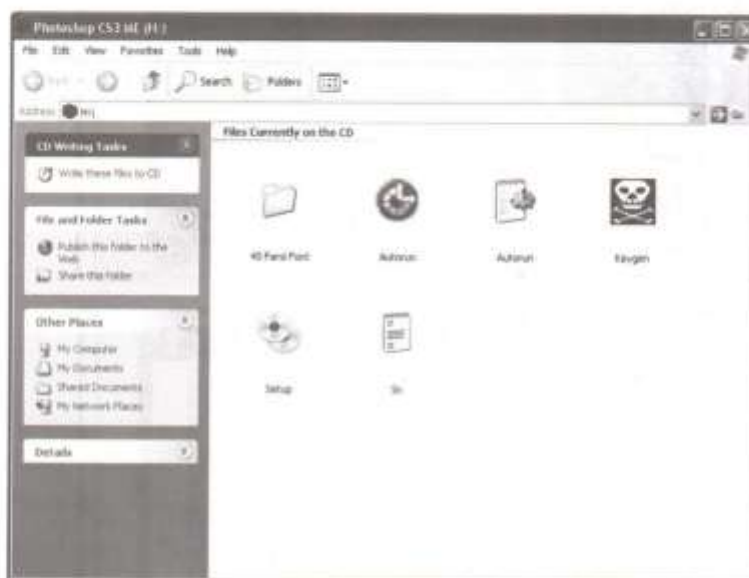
Photoshop CS3 ME (H:)

File Edit View Favorites Tools Help

Back Search Folders

Address H:\

Go

CD Writing Tasks

Write these files to CD

File and Folder Tasks

Publish this folder to the Web

Share this folder

Other Places

My Computer

My Documents

Shared Documents

My Network Places

Details

Files Currently on the CD

40 Farsi Font

Autorun

Autorun

Keygen

Setup

Sn